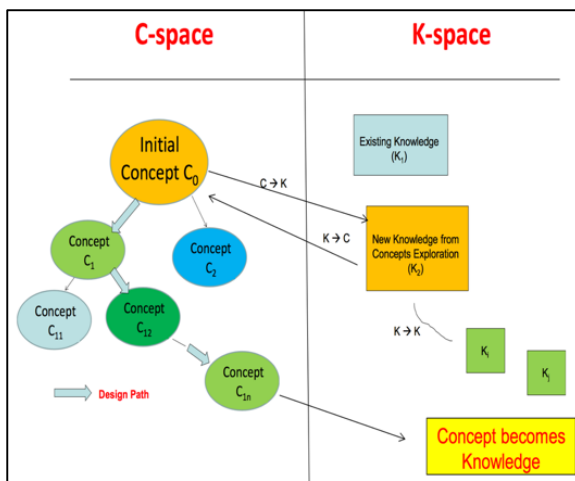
C-space

K-space

Initial Concept $C_0$

Existing Knowledge ($K_1$)

C → K

K → C

New Knowledge from Concepts Exploration ($K_2$)

Concept $C_1$

Concept $C_2$

Concept $C_{11}$

Concept $C_{12}$

K → K

$K_i$

$K_j$

Concept $C_{1n}$

Design Path

Concept becomes Knowledge